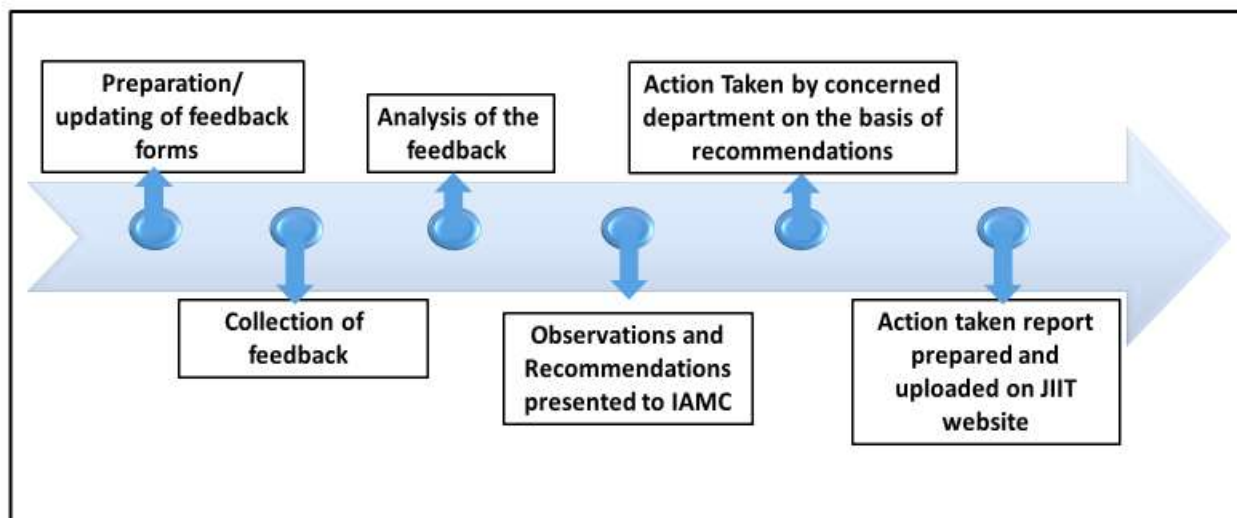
Preparation/ updating of feedback forms

Collection of feedback

Analysis of the feedback

Observations and Recommendations presented to IAMC

Action Taken by concerned department on the basis of recommendations

Action taken report prepared and uploaded on JIIT website